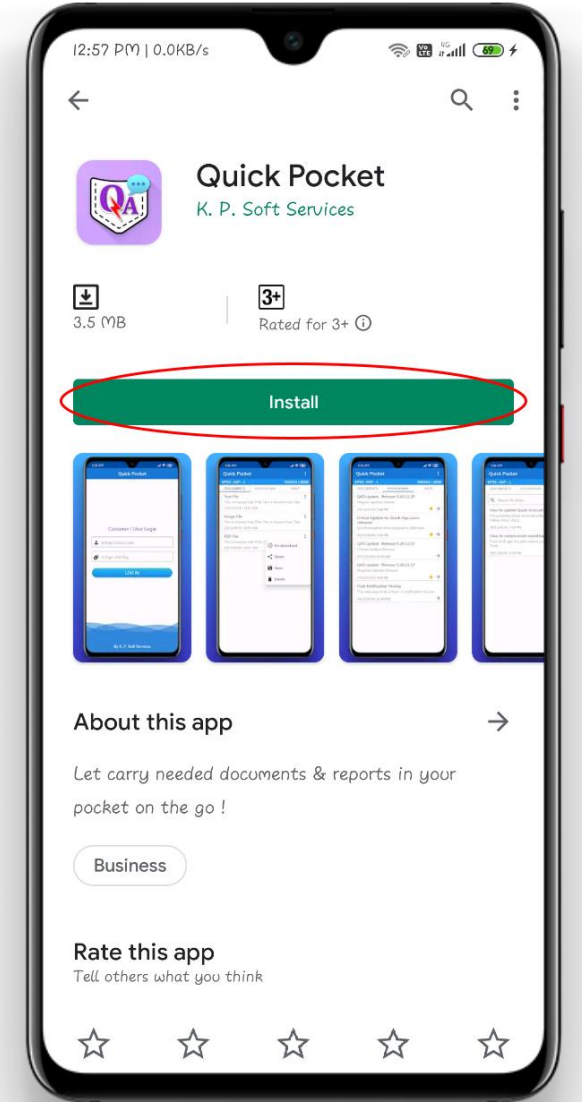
12:57 PM | 0.0KB/s

69

Quick Pocket

K. P. Soft Services

3.5 MB

3+

Rated for 3+

Install

About this app

Let carry needed documents & reports in your pocket on the go !

Business

Rate this app

Tell others what you think